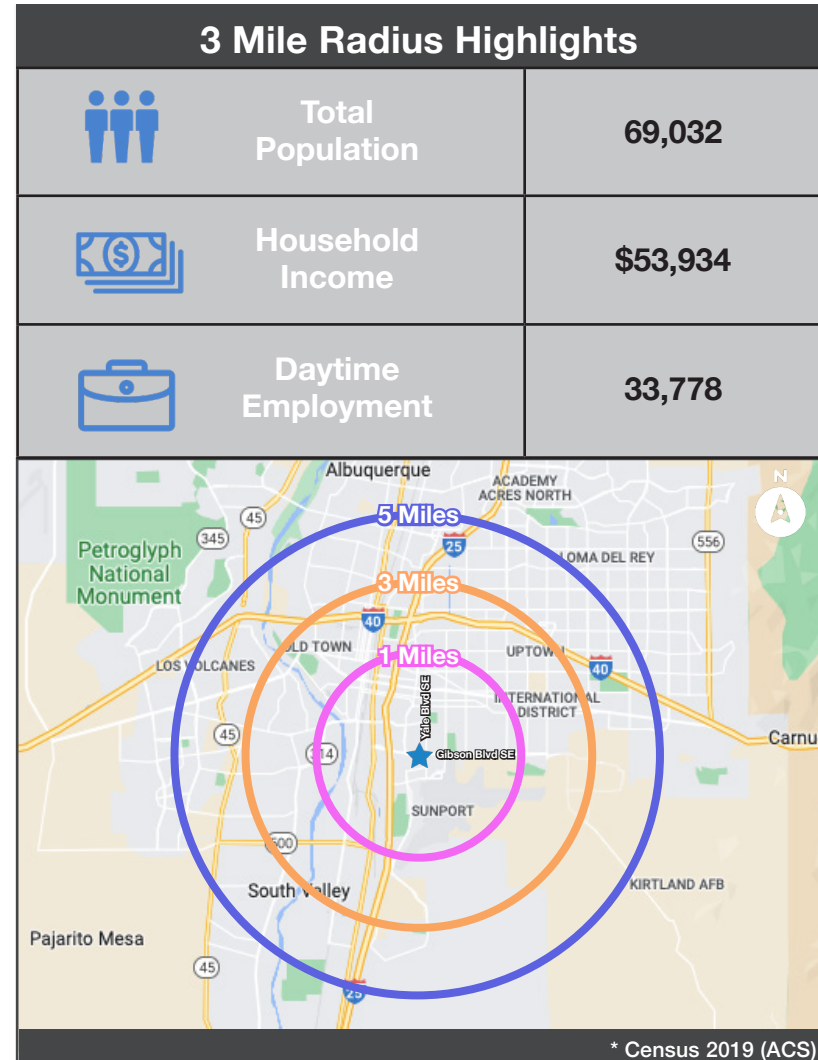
3 Mile Radius Highlights

| Total Population | 69,032 |
|---|---|
| Household Income | \$53,934 |
| Daytime Employment | 33,778 |

Albuquerque
ACADEMY ACRES NORTH
N
45
345
5 Miles
25
556
Petroglyph National Monument
LOMA DEL REY
3 Miles
40
OLD TOWN
UPTOWN
1 Miles
LOS VOLCANES
40
Yale Blvd SE
INTERNATIONAL DISTRICT
45
Carnu
314
Gibson Blvd SE
SUNPORT
500
South Valley
KIRTLAND AFB
Pajarito Mesa
45
25

* Census 2019 (ACS)